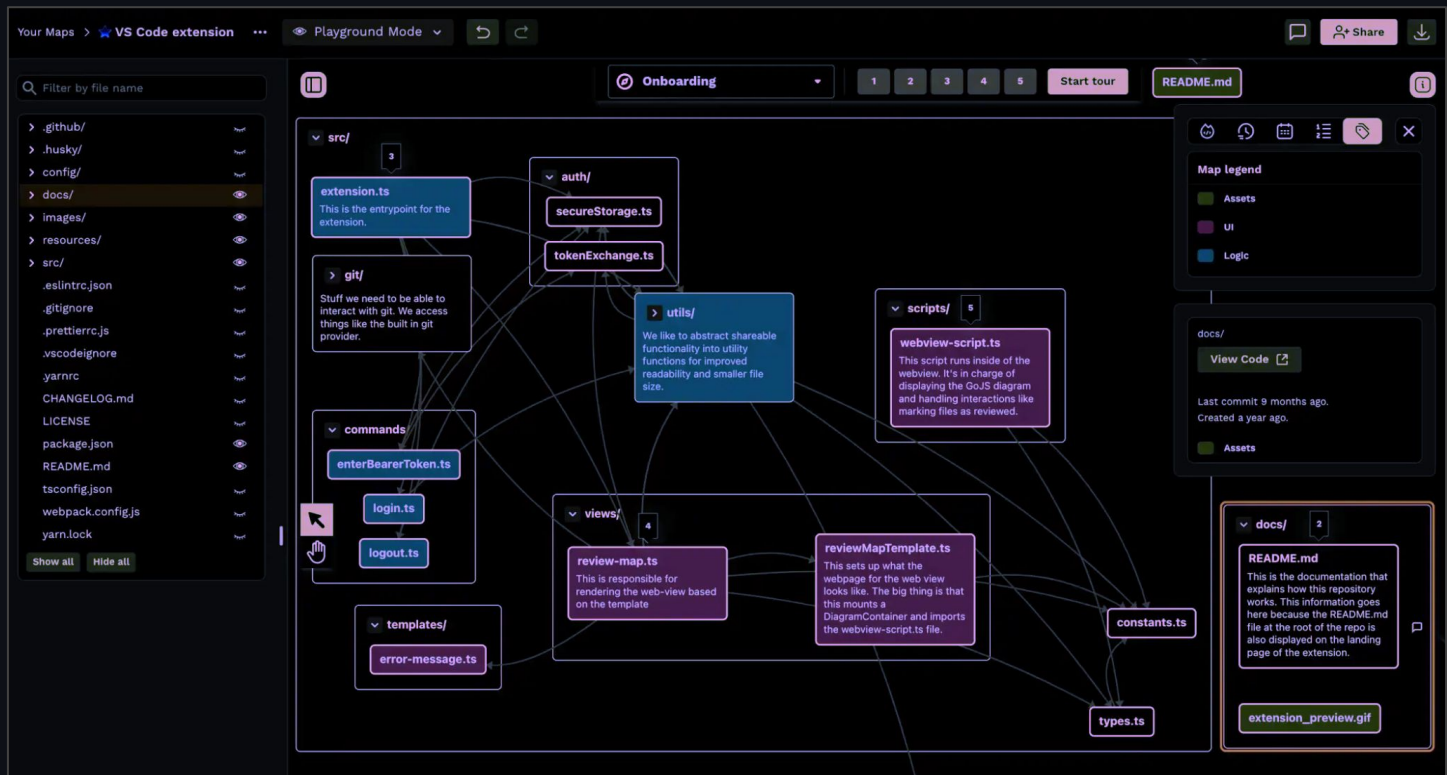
Your Maps > VS Code extension ··· Playground Mode

Share

Filter by file name

.github/
.husky/
config/
docs/
images/
resources/
src/
.eslintrc.json
.gitignore
.prettierrc.js
.vscodeignore
.yarnrc
CHANGELOG.md
LICENSE
package.json
README.md
tsconfig.json
webpack.config.js
yarn.lock

Show all Hide all

Onboarding

1 2 3 4 5 Start tour README.md

src/

3

extension.ts
This is the entrypoint for the extension.

git/
Stuff we need to be able to interact with git. We access things like the built in git provider.

commands/
enterBearerToken.ts
login.ts
logout.ts

templates/
error-message.ts

auth/
secureStorage.ts
tokenExchange.ts

utils/
We like to abstract shareable functionality into utility functions for improved readability and smaller file size.

scripts/ 5
webview-script.ts
This script runs inside of the webview. It's in charge of displaying the GoJS diagram and handling interactions like marking files as reviewed.

views/ 4
review-map.ts
This is responsible for rendering the web-view based on the template

reviewMapTemplate.ts
This sets up what the webpage for the web view looks like. The big thing is that this mounts a DiagramContainer and imports the webview-script.ts file.

constants.ts
types.ts

Map legend
Assets
UI
Logic

docs/
View Code
Last commit 9 months ago.
Created a year ago.
Assets

docs/ 2
README.md
This is the documentation that explains how this repository works. This information goes here because the README.md file at the root of the repo is also displayed on the landing page of the extension.

extension_preview.gif